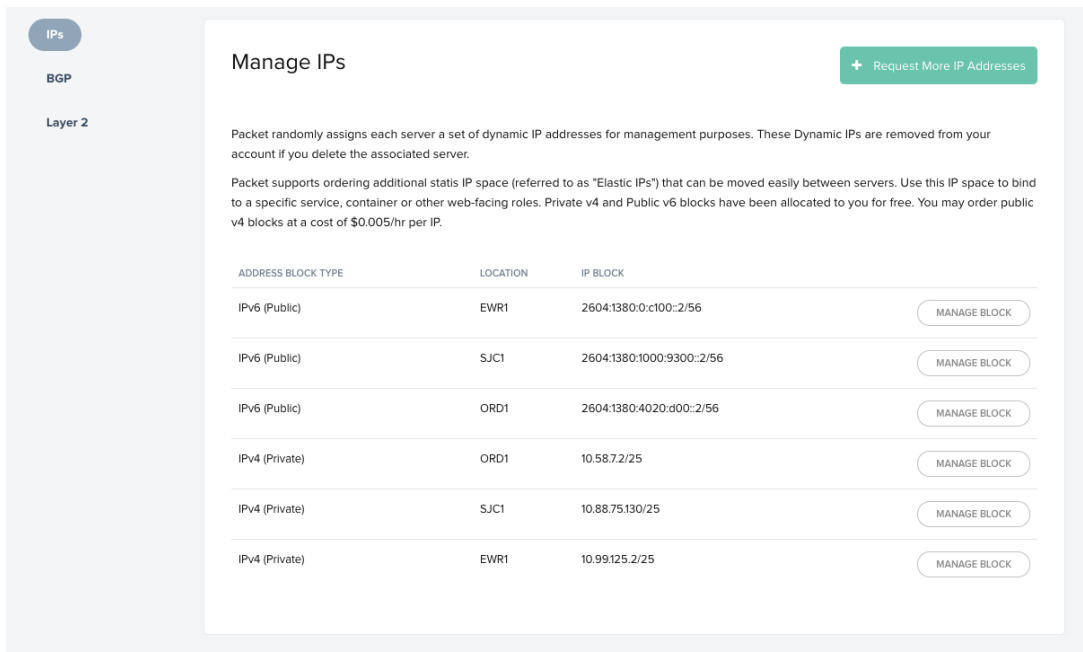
IPs

BGP

Layer 2

Manage IPs

+ Request More IP Addresses

Packet randomly assigns each server a set of dynamic IP addresses for management purposes. These Dynamic IPs are removed from your account if you delete the associated server.

Packet supports ordering additional statis IP space (referred to as "Elastic IPs") that can be moved easily between servers. Use this IP space to bind to a specific service, container or other web-facing roles. Private v4 and Public v6 blocks have been allocated to you for free. You may order public v4 blocks at a cost of $0.005/hr per IP.

| ADDRESS BLOCK TYPE | LOCATION | IP BLOCK | |
|---|---|---|---|
| IPv6 (Public) | EWR1 | 2604:1380:0:c100::2/56 | MANAGE BLOCK |
| IPv6 (Public) | SJC1 | 2604:1380:1000:9300::2/56 | MANAGE BLOCK |
| IPv6 (Public) | ORD1 | 2604:1380:4020:d00::2/56 | MANAGE BLOCK |
| IPv4 (Private) | ORD1 | 10.58.7.2/25 | MANAGE BLOCK |
| IPv4 (Private) | SJC1 | 10.88.75.130/25 | MANAGE BLOCK |
| IPv4 (Private) | EWR1 | 10.99.125.2/25 | MANAGE BLOCK |